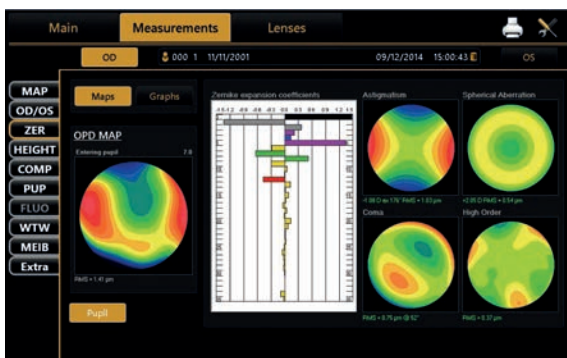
Main
Measurements
Lenses

OD
000 1 11/11/2001
09/12/2014 15:00:43
OS

MAP
OD/OS
ZER
HEIGHT
COMP
PUP
FLUO
WTW
MEIB
Extra

Maps
Graphs

OPD MAP
Entering pupil
7.0

RMS = 1.41 µm

Pupil

Zernike expansion coefficients

Astigmatism
-1.08 D ax 176° RMS = 1.03 µm

Spherical Aberration
+2.05 D RMS = 0.54 µm

Coma
RMS = 0.75 µm @ 52°

High Order
RMS = 0.37 µm